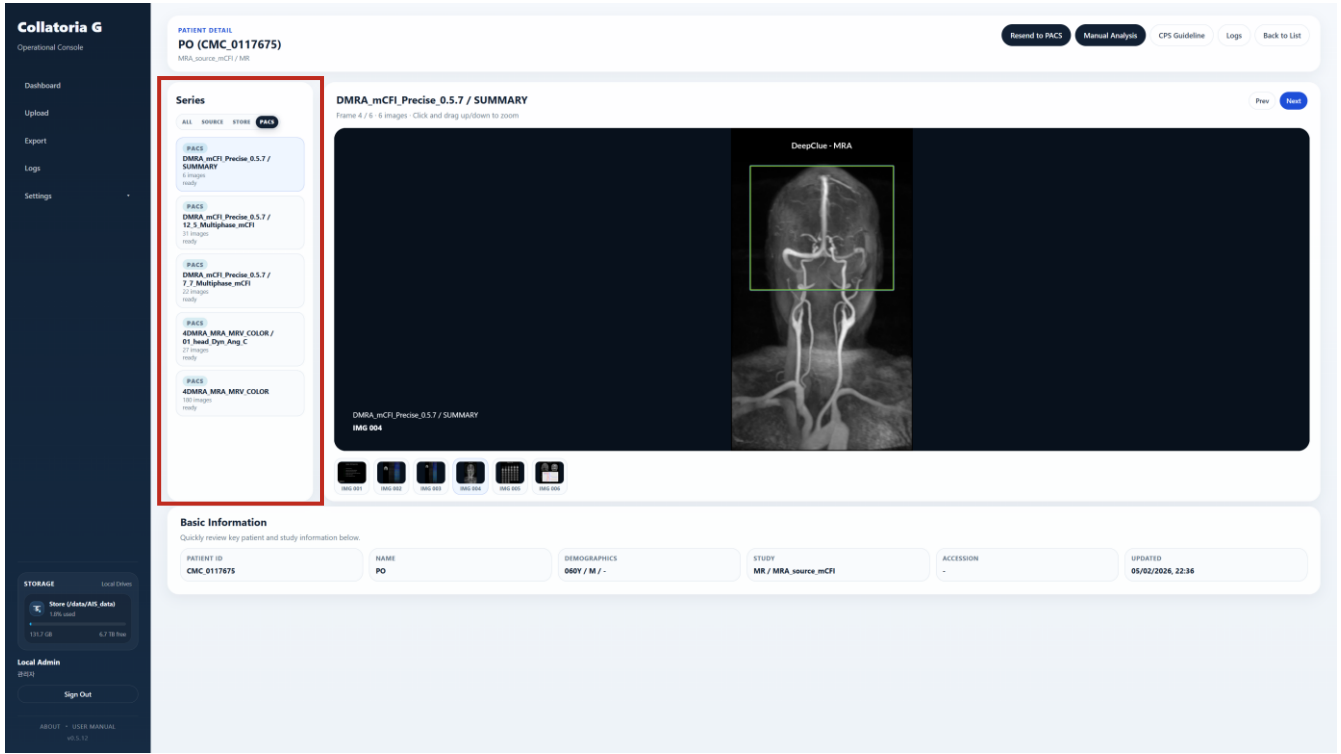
Collatoria G
Operational Console

Dashboard
Upload
Export
Logs
Settings

STORAGE Local Drives
Store (/data/AIS_data)
1.8% used
131.7 GB 6.7 TB free

Local Admin
관리자
Sign Out

ABOUT · USER MANUAL
v0.5.12

PATIENT DETAIL
PO (CMC_0117675)
MRA_source_mCFI / MR

Resend to PACS Manual Analysis CPS Guideline Logs Back to List

Series
ALL SOURCE STORE PACS

PACS
DMRA_mCFI_Precise_0.5.7 / SUMMARY
6 images
ready

PACS
DMRA_mCFI_Precise_0.5.7 / 12_5_Multiphase_mCFI
31 images
ready

PACS
DMRA_mCFI_Precise_0.5.7 / 7_7_Multiphase_mCFI
22 images
ready

PACS
4DMRA_MRA_MRV_COLOR / 01_head_Dyn_Ang_C
27 images
ready

PACS
4DMRA_MRA_MRV_COLOR
180 images
ready

DMRA_mCFI_Precise_0.5.7 / SUMMARY
Frame 4 / 6 · 6 images · Click and drag up/down to zoom
Prev Next

DeepClue - MRA

DMRA_mCFI_Precise_0.5.7 / SUMMARY
IMG 004

IMG 001 IMG 002 IMG 003 IMG 004 IMG 005 IMG 006

Basic Information
Quickly review key patient and study information below.

| PATIENT ID | NAME | DEMOGRAPHICS | STUDY | ACCESSION | UPDATED |
|---|---|---|---|---|---|
| CMC_0117675 | PO | 060Y / M / - | MR / MRA_source_mCFI | - | 05/02/2026, 22:36 |